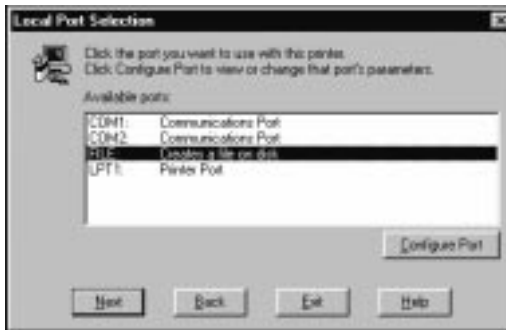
Local Port Selection

Click the port you want to use with this printer.
Click Configure Port to view or change that port's parameters.

Available ports:

COM1: Communications Port
COM2: Communications Port
FILE: Creates a file on disk
LPT1: Printer Port

Configure Port

Next Back Exit Help